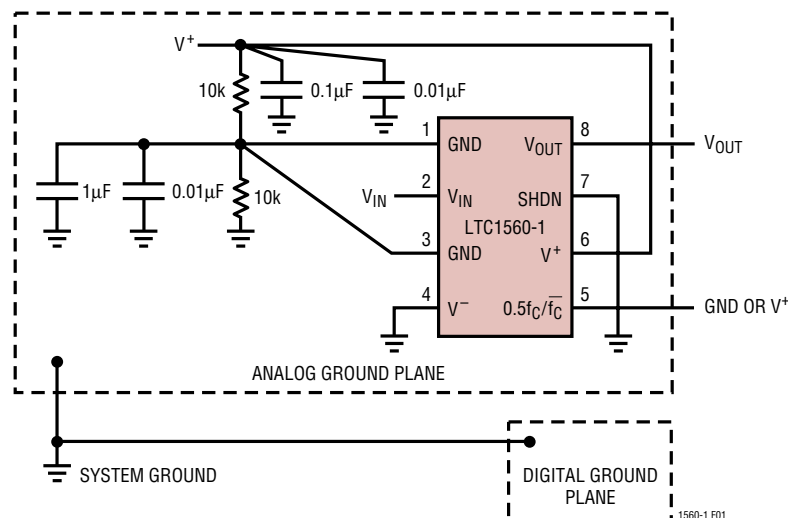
$V^+$

10k

0.1μF

0.01μF

1μF

0.01μF

10k

$V_{IN}$

1 GND

2 $V_{IN}$

3 GND

4 $V^-$

$V_{OUT}$ 8

SHDN 7

LTC1560-1

$V^+$ 6

$0.5f_C/\overline{f_C}$ 5

$V_{OUT}$

GND OR $V^+$

ANALOG GROUND PLANE

SYSTEM GROUND

DIGITAL GROUND PLANE

1560-1 F01